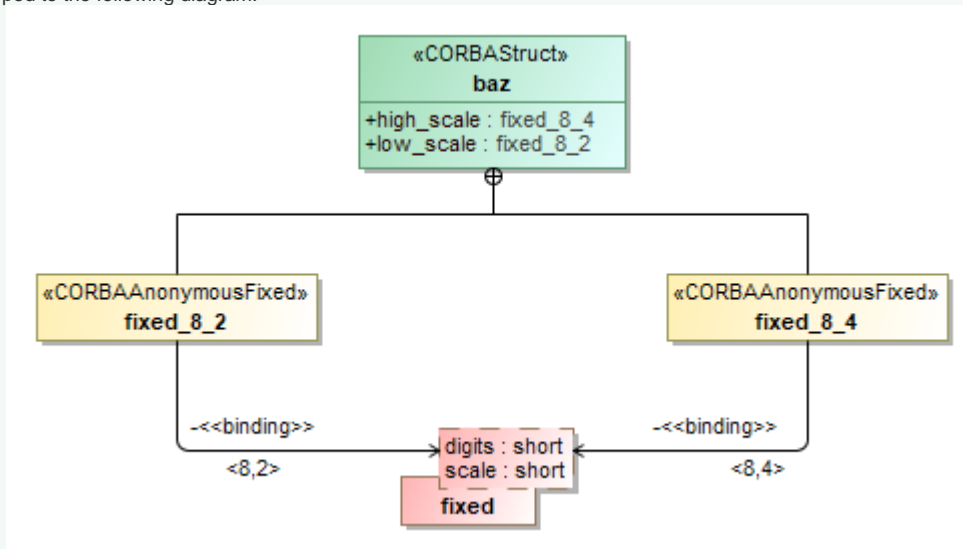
ped to the following diagram:

«CORBAStruct»
baz
+high_scale : fixed_8_4
+low_scale : fixed_8_2

«CORBAAnonymousFixed»
fixed_8_2

«CORBAAnonymousFixed»
fixed_8_4

-<<binding>>
<8,2>

-<<binding>>
<8,4>

digits : short
scale : short
fixed